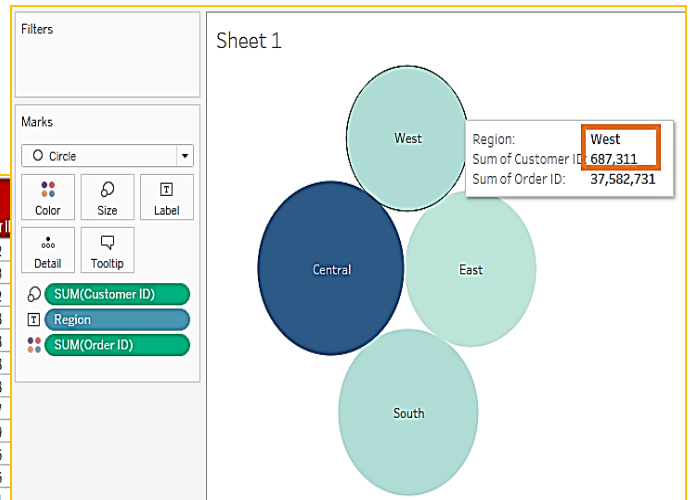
Filters

Marks

Circle

Color

Size

Label

Detail

Tooltip

SUM(Customer ID)

Region

SUM(Order ID)

Sheet 1

West

Central

East

South

Region: West
Sum of Customer ID: 687,311
Sum of Order ID: 37,582,731